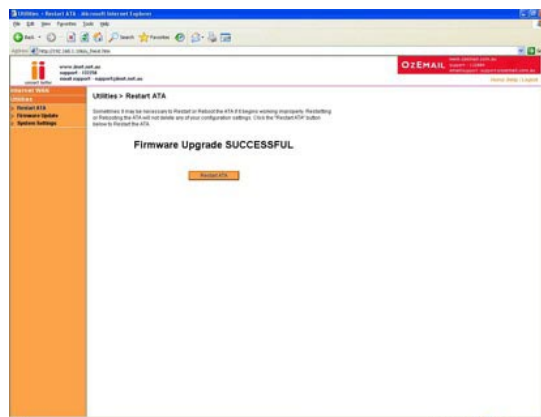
Utilities > Restart ATA - Microsoft Internet Explorer

File Edit View Favorites Tools Help

Back Search Favorites

Address http://192.168.1.1/ata_frest.htm

www.iinet.net.au
support - 133234
email support - support@iinet.net.au

OZEMAIL

Home Help Logout

Internet WAN
Utilities
Restart ATA
Firmware Update
System Settings

Utilities > Restart ATA

Sometimes it may be necessary to Restart or Reboot the ATA if it begins working improperly. Restarting or Rebooting the ATA will not delete any of your configuration settings. Click the "Restart ATA" button below to Restart the ATA.

Firmware Upgrade SUCCESSFUL

Restart ATA